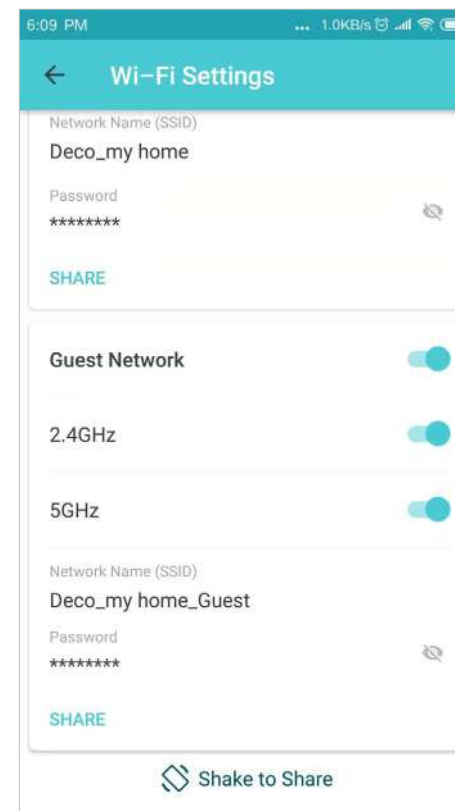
6:09 PM ... 1.0KB/s

Wi-Fi Settings

Network Name (SSID)
Deco_my home

Password
********

SHARE

Guest Network

2.4GHz

5GHz

Network Name (SSID)
Deco_my home_Guest

Password
********

SHARE

Shake to Share